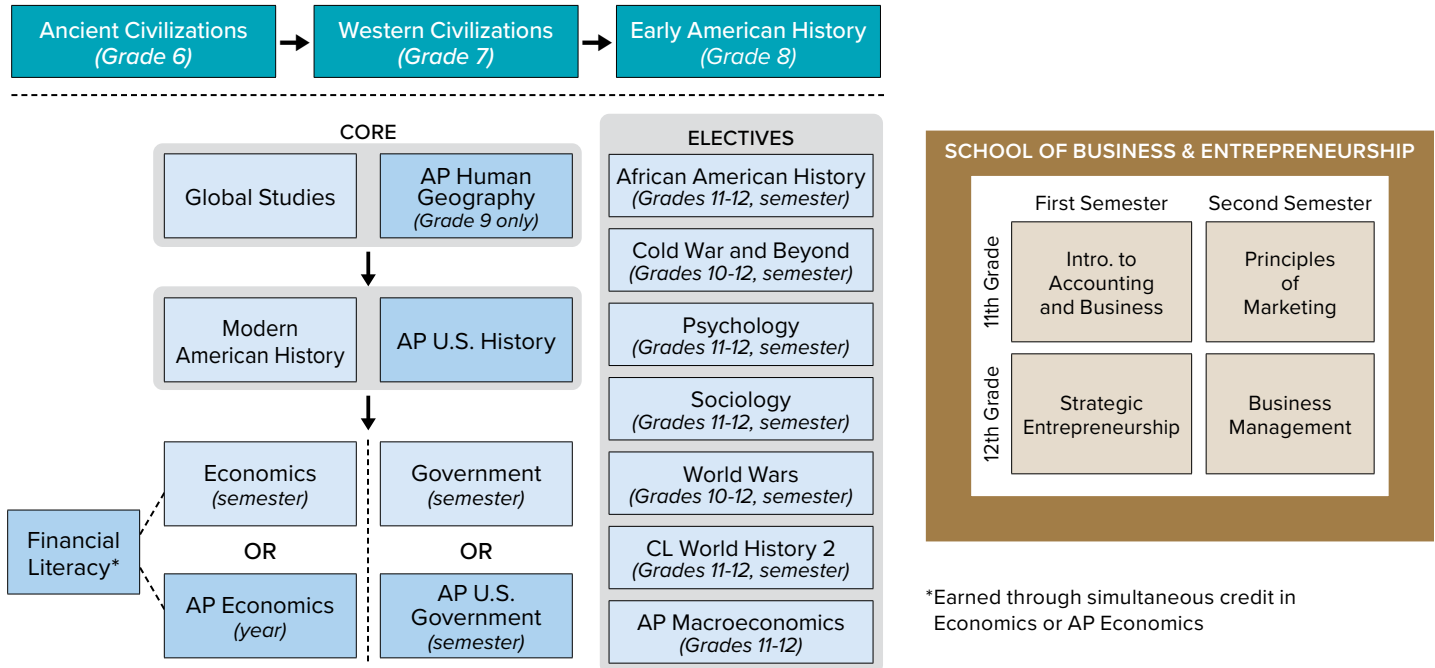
Ancient Civilizations
(Grade 6)

Western Civilizations
(Grade 7)

Early American History
(Grade 8)

CORE

Global Studies

AP Human Geography
(Grade 9 only)

Modern American History

AP U.S. History

Economics
(semester)

OR

AP Economics
(year)

Government
(semester)

OR

AP U.S. Government
(semester)

Financial Literacy*

ELECTIVES

African American History
(Grades 11-12, semester)

Cold War and Beyond
(Grades 10-12, semester)

Psychology
(Grades 11-12, semester)

Sociology
(Grades 11-12, semester)

World Wars
(Grades 10-12, semester)

CL World History 2
(Grades 11-12, semester)

AP Macroeconomics
(Grades 11-12)

SCHOOL OF BUSINESS & ENTREPRENEURSHIP

| | First Semester | Second Semester |
|---|---|---|
| 11th Grade | Intro. to Accounting and Business | Principles of Marketing |
| 12th Grade | Strategic Entrepreneurship | Business Management |

*Earned through simultaneous credit in Economics or AP Economics